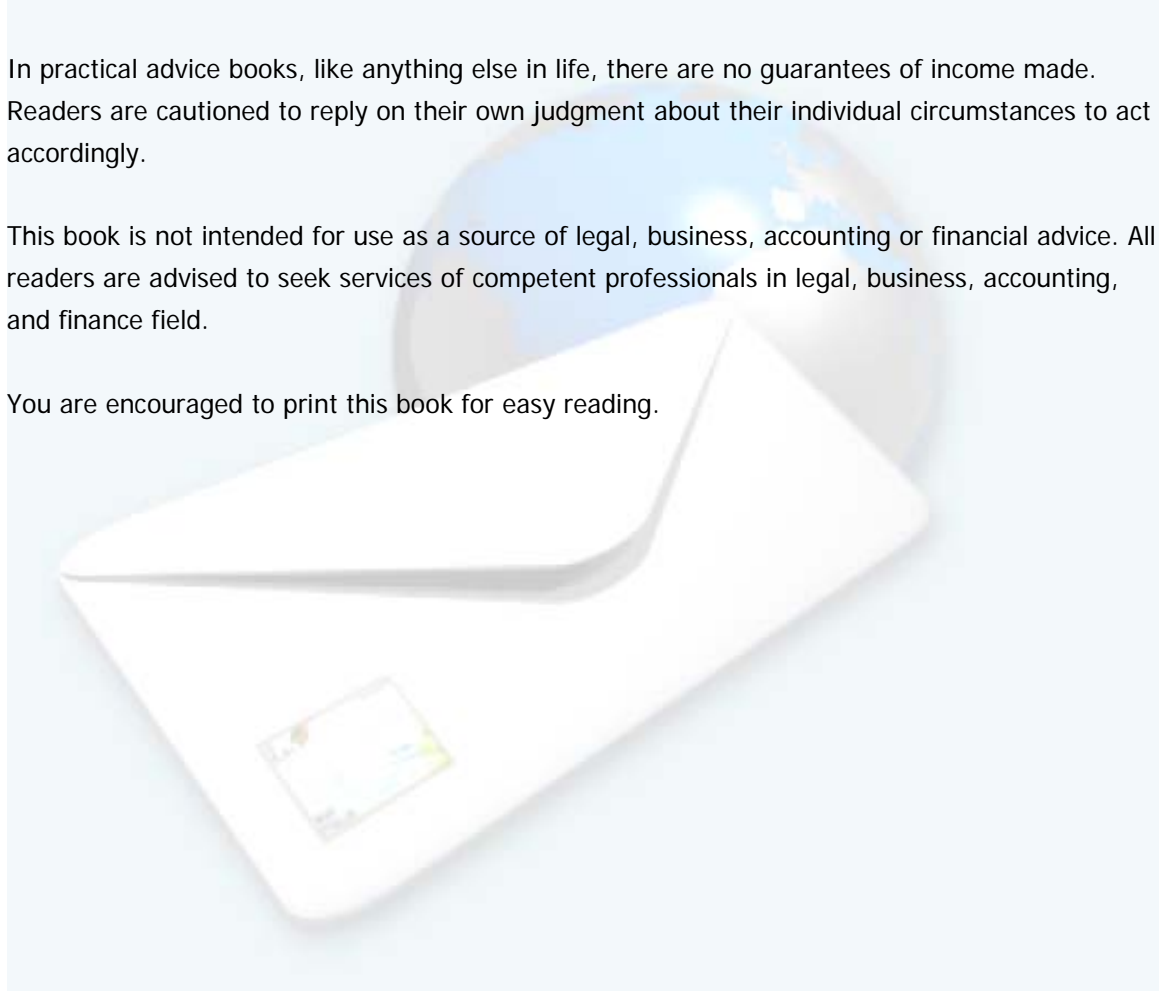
In practical advice books, like anything else in life, there are no guarantees of income made. Readers are cautioned to reply on their own judgment about their individual circumstances to act accordingly.

This book is not intended for use as a source of legal, business, accounting or financial advice. All readers are advised to seek services of competent professionals in legal, business, accounting, and finance field.

You are encouraged to print this book for easy reading.